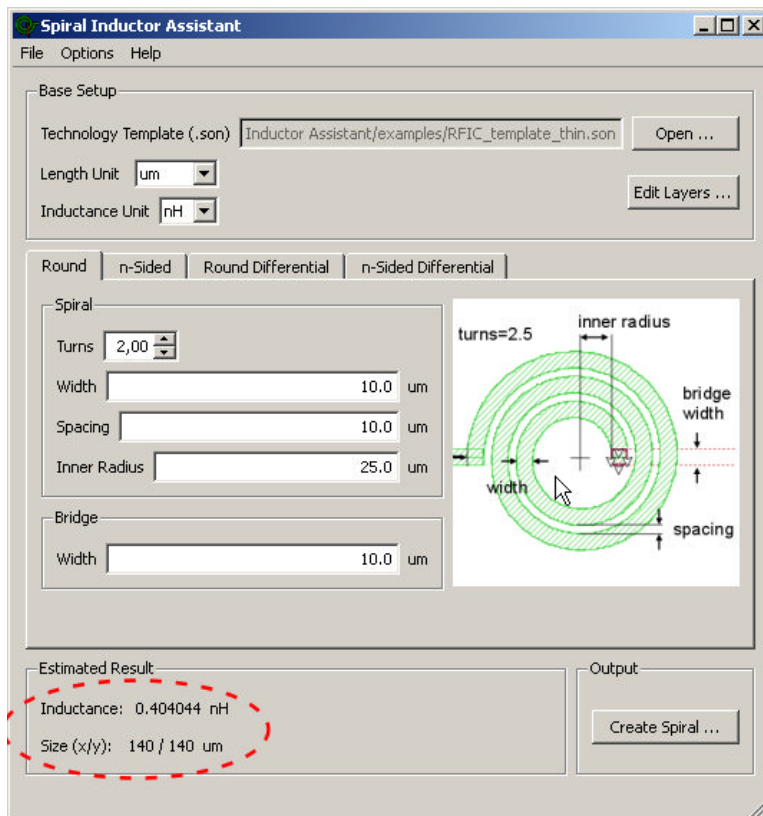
Spiral Inductor Assistant

File Options Help

Base Setup

Technology Template (.son) Inductor Assistant/examples/RFIC_template_thin.son Open ...

Length Unit um

Inductance Unit nH

Edit Layers ...

Round | n-Sided | Round Differential | n-Sided Differential

Spiral

Turns 2,00

Width 10.0 um

Spacing 10.0 um

Inner Radius 25.0 um

Bridge

Width 10.0 um

turns=2.5

inner radius

bridge width

width

spacing

Estimated Result

Inductance: 0.404044 nH

Size (x/y): 140 / 140 um

Output

Create Spiral ...